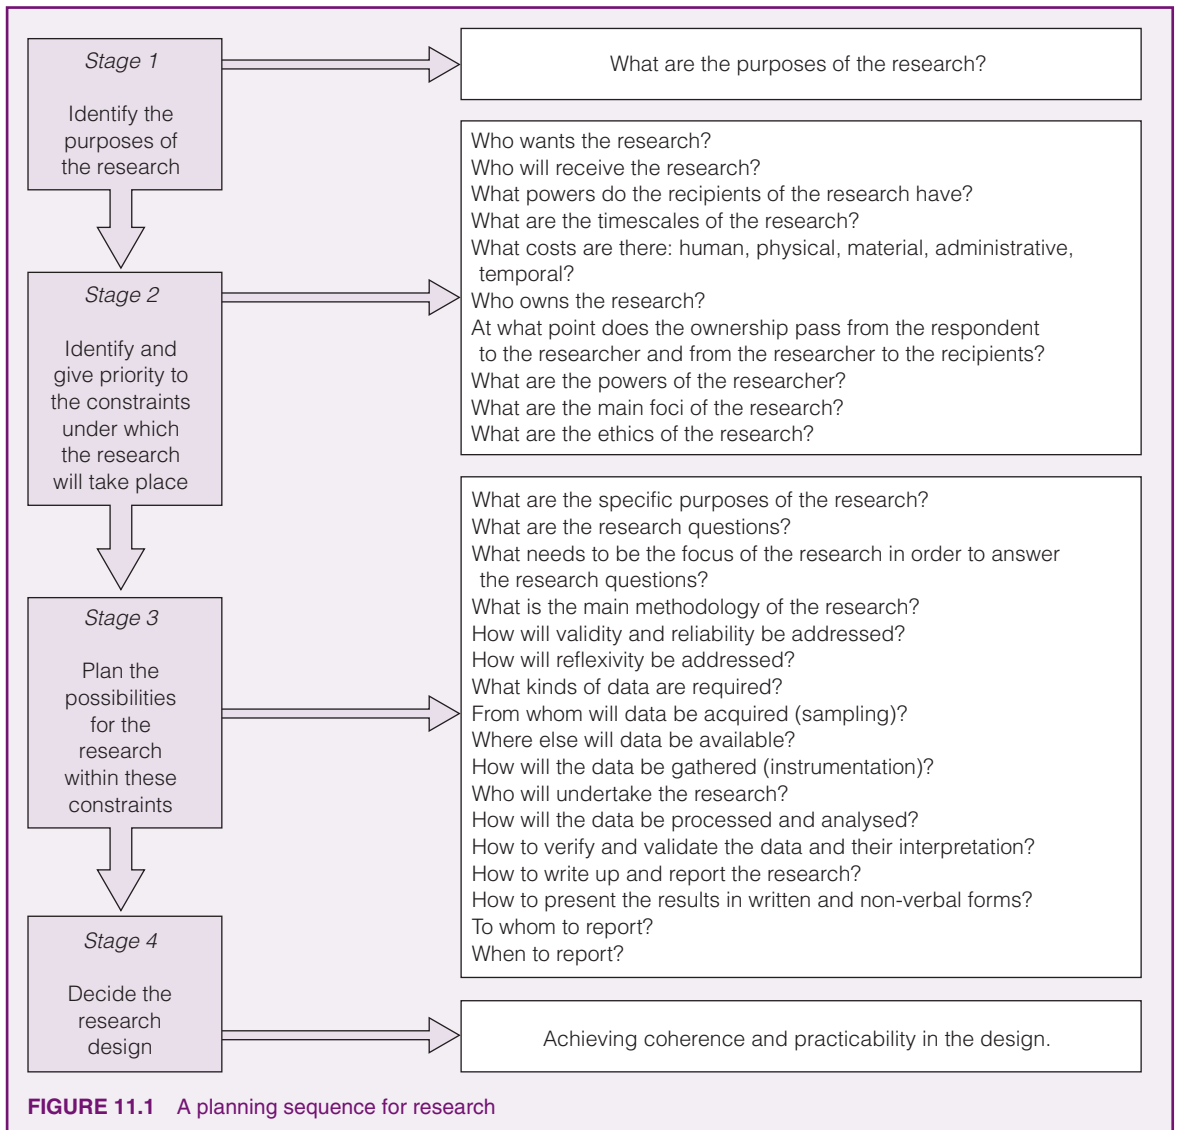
Stage 1

Identify the purposes of the research

What are the purposes of the research?

Stage 2

Identify and give priority to the constraints under which the research will take place

Who wants the research?
Who will receive the research?
What powers do the recipients of the research have?
What are the timescales of the research?
What costs are there: human, physical, material, administrative, temporal?
Who owns the research?
At what point does the ownership pass from the respondent to the researcher and from the researcher to the recipients?
What are the powers of the researcher?
What are the main foci of the research?
What are the ethics of the research?

Stage 3

Plan the possibilities for the research within these constraints

What are the specific purposes of the research?
What are the research questions?
What needs to be the focus of the research in order to answer the research questions?
What is the main methodology of the research?
How will validity and reliability be addressed?
How will reflexivity be addressed?
What kinds of data are required?
From whom will data be acquired (sampling)?
Where else will data be available?
How will the data be gathered (instrumentation)?
Who will undertake the research?
How will the data be processed and analysed?
How to verify and validate the data and their interpretation?
How to write up and report the research?
How to present the results in written and non-verbal forms?
To whom to report?
When to report?

Stage 4

Decide the research design

Achieving coherence and practicability in the design.

FIGURE 11.1 A planning sequence for research